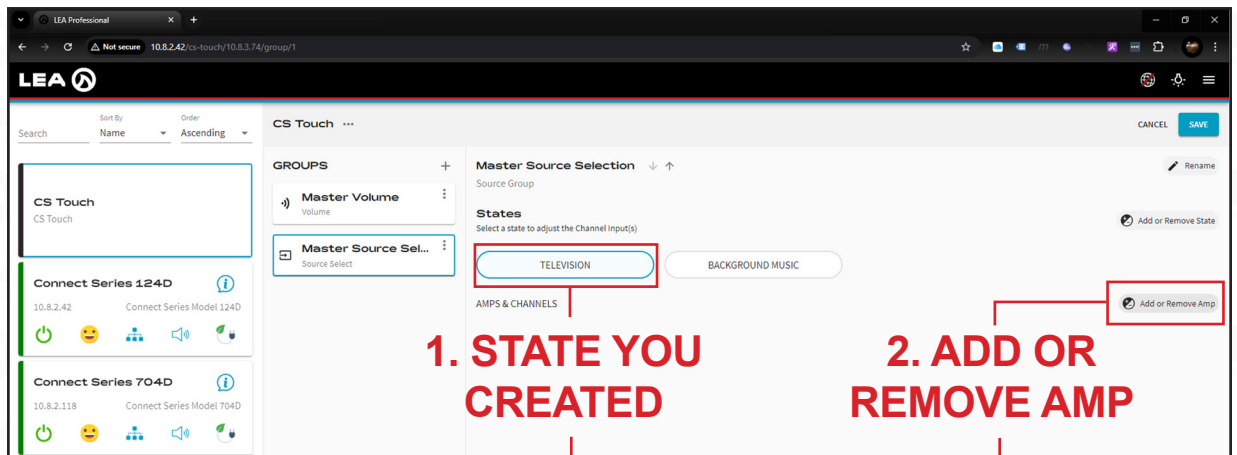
LEA Professional

Not secure 10.8.2.42/cs-touch/10.8.3.74/group/1

LEA

Search

Sort By
Name

Order
Ascending

CS Touch
CS Touch

Connect Series 124D
10.8.2.42 Connect Series Model 124D

Connect Series 704D
10.8.2.118 Connect Series Model 704D

CS Touch ···

CANCEL SAVE

GROUPS +

Master Volume
Volume

Master Source Sel...
Source Select

Master Source Selection
Source Group

Rename

States
Select a state to adjust the Channel Input(s)

Add or Remove State

TELEVISION

BACKGROUND MUSIC

AMPS & CHANNELS

Add or Remove Amp

1. STATE YOU CREATED

2. ADD OR REMOVE AMP